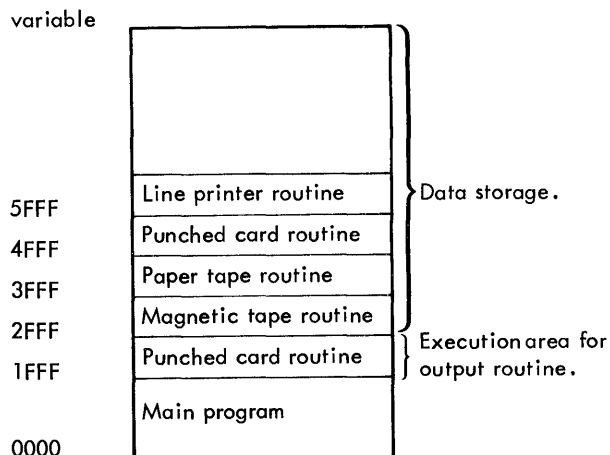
variable

Line printer routine

5FFF

Punched card routine

4FFF

Paper tape routine

3FFF

Magnetic tape routine

2FFF

Punched card routine

1FFF

Main program

0000

Data storage.

Execution area for output routine.